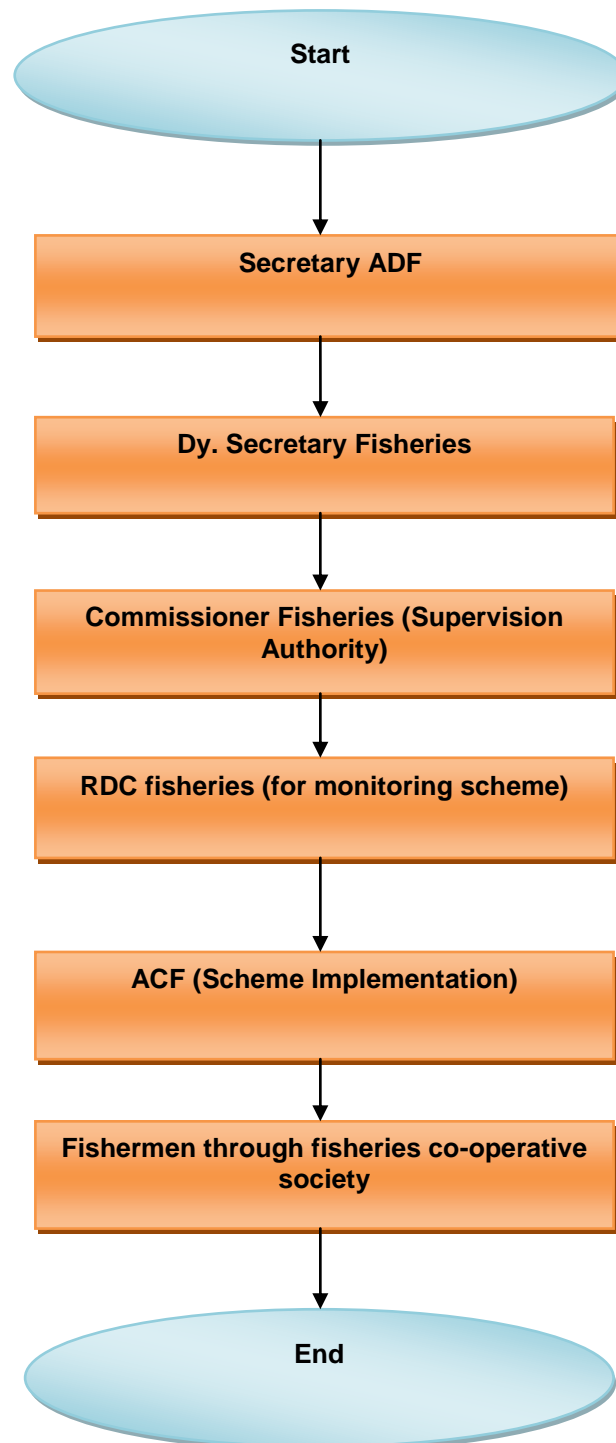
Start

Secretary ADF

Dy. Secretary Fisheries

Commissioner Fisheries (Supervision Authority)

RDC fisheries (for monitoring scheme)

ACF (Scheme Implementation)

Fishermen through fisheries co-operative society

End